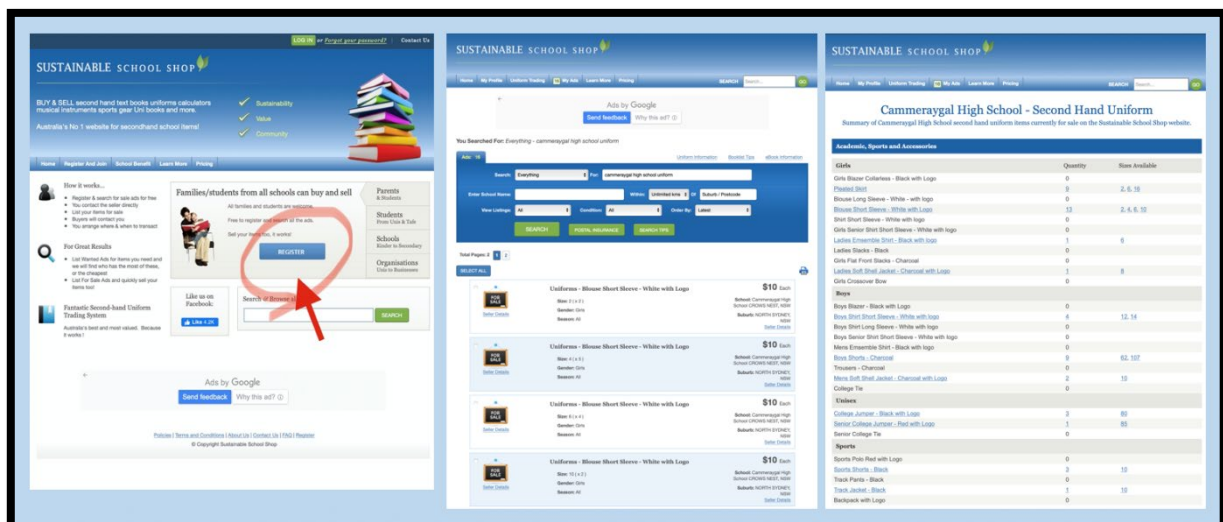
LOG IN or Forgot your password? Contact Us

SUSTAINABLE SCHOOL SHOP

BUY & SELL second hand text books uniforms calculators musical instruments sports gear Uni books and more.

Australia's No 1 website for secondhand school items!

Sustainability
Value
Community

Home Register And Join School Benefit Learn More Pricing

How it works...
Register & search for sale ads for free
You contact the seller directly
List your items for sale
Buyers will contact you
You arrange where & when to transact

For Great Results
List Wanted Ads for items you need and we will find who has the most of these, or the cheapest
List For Sale Ads and quickly sell your items too!

Fantastic Second-hand Uniform Trading System
Australia's best and most valued. Because it works!

Families/students from all schools can buy and sell
All families and students are welcome.
Free to register and search all the ads.
Sell your items too, it works!
REGISTER

Parents & Students
Students From Unis & Tafe
Schools Kinder to Secondary
Organisations Unis to Businesses

Like us on Facebook:
Like 4.2K

Search or Browse all
SEARCH

Ads by Google
Send feedback Why this ad?

Policies | Terms and Conditions | About Us | Contact Us | FAQ | Register
© Copyright Sustainable School Shop

SUSTAINABLE SCHOOL SHOP
Home My Profile Uniform Trading My Ads Learn More Pricing SEARCH Search... GO

Ads by Google
Send feedback Why this ad?

You Searched For: Everything - cammeraygal high school uniform

Ads: 16 Uniform Information Booklist Tips eBook Information
Search: Everything For: cammeraygal high school uniform
Enter School Name: Within: Unlimited kms Of Suburb / Postcode
View Listings: All Condition: All Order By: Latest
SEARCH POSTAL INSURANCE SEARCH TIPS

Total Pages: 2 1 2
SELECT ALL

Uniforms - Blouse Short Sleeve - White with Logo $10 Each
Size: 4 ( x 2 ) Gender: Girls Season: All
School: Cammeraygal High School CROWS NEST, NSW
Suburb: NORTH SYDNEY, NSW
Seller Details

Uniforms - Blouse Short Sleeve - White with Logo $10 Each
Size: 4 ( x 3 ) Gender: Girls Season: All
School: Cammeraygal High School CROWS NEST, NSW
Suburb: NORTH SYDNEY, NSW
Seller Details

Uniforms - Blouse Short Sleeve - White with Logo $10 Each
Size: 6 ( x 4 ) Gender: Girls Season: All
School: Cammeraygal High School CROWS NEST, NSW
Suburb: NORTH SYDNEY, NSW
Seller Details

Uniforms - Blouse Short Sleeve - White with Logo $10 Each
Size: 10 ( x 2 ) Gender: Girls Season: All
School: Cammeraygal High School CROWS NEST, NSW
Suburb: NORTH SYDNEY, NSW
Seller Details

SUSTAINABLE SCHOOL SHOP
Home My Profile Uniform Trading My Ads Learn More Pricing SEARCH Search... GO

Cammeraygal High School - Second Hand Uniform
Summary of Cammeraygal High School second hand uniform items currently for sale on the Sustainable School Shop website.

Academic, Sports and Accessories

| Girls | Quantity | Sizes Available |
|---|---|---|
| Girls Blazer Collarless - Black with Logo | 0 | |
| Pleated Skirt | 9 | 2, 6, 16 |
| Blouse Long Sleeve - White with logo | 0 | |
| Blouse Short Sleeve - White with Logo | 13 | 2, 4, 6, 10 |
| Shirt Short Sleeve - White with logo | 0 | |
| Girls Senior Shirt Short Sleeve - White with logo | 0 | |
| Ladies Ensemble Shirt - Black with logo | 1 | 6 |
| Ladies Slacks - Black | 0 | |
| Girls Flat Front Slacks - Charcoal | 0 | |
| Ladies Soft Shell Jacket - Charcoal with Logo | 1 | 8 |
| Girls Crossover Bow | 0 | |
| **Boys** | | |
| Boys Blazer - Black with Logo | 0 | |
| Boys Short Short Sleeves - White with logo | 4 | 12, 14 |
| Boys Shirt Long Sleeve - White with logo | 0 | |
| Boys Senior Shirt Short Sleeve - White with logo | 0 | |
| Mens Ensemble Shirt - Black with logo | 0 | |
| Boys Shorts - Charcoal | 9 | 82, 107 |
| Trousers - Charcoal | 0 | |
| Mens Soft Shell Jacket - Charcoal with Logo | 2 | 10 |
| College Tie | 0 | |
| **Unisex** | | |
| College Jumper - Black with Logo | 3 | 80 |
| Senior College Jumper - Red with Logo | 1 | 85 |
| Senior College Tie | 0 | |
| **Sports** | | |
| Sports Polo Red with Logo | 0 | |
| Sports Shorts - Black | 3 | 10 |
| Track Pants - Black | 0 | |
| Track Jacket - Black | 1 | 10 |
| Backpack with Logo | 0 | |